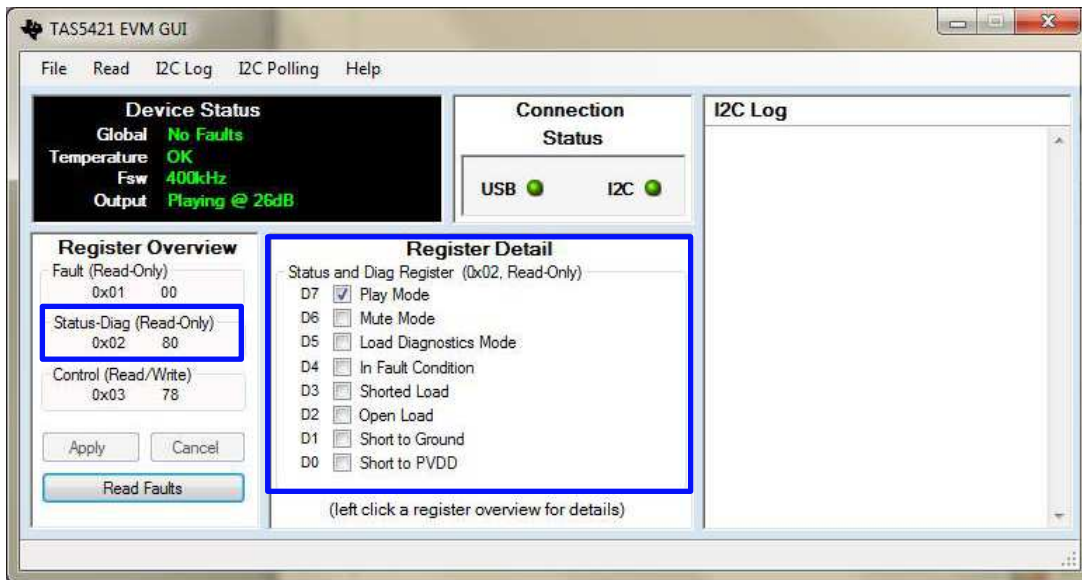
TAS5421 EVM GUI

File Read I2C Log I2C Polling Help

Device Status
Global No Faults
Temperature OK
Fsw 400kHz
Output Playing @ 26dB

Connection Status
USB I2C

I2C Log

Register Overview
Fault (Read-Only)
0x01 00
Status-Diag (Read-Only)
0x02 80
Control (Read/Write)
0x03 78

Apply Cancel
Read Faults

Register Detail
Status and Diag Register (0x02, Read-Only)
D7 Play Mode
D6 Mute Mode
D5 Load Diagnostics Mode
D4 In Fault Condition
D3 Shorted Load
D2 Open Load
D1 Short to Ground
D0 Short to PVDD

(left click a register overview for details)